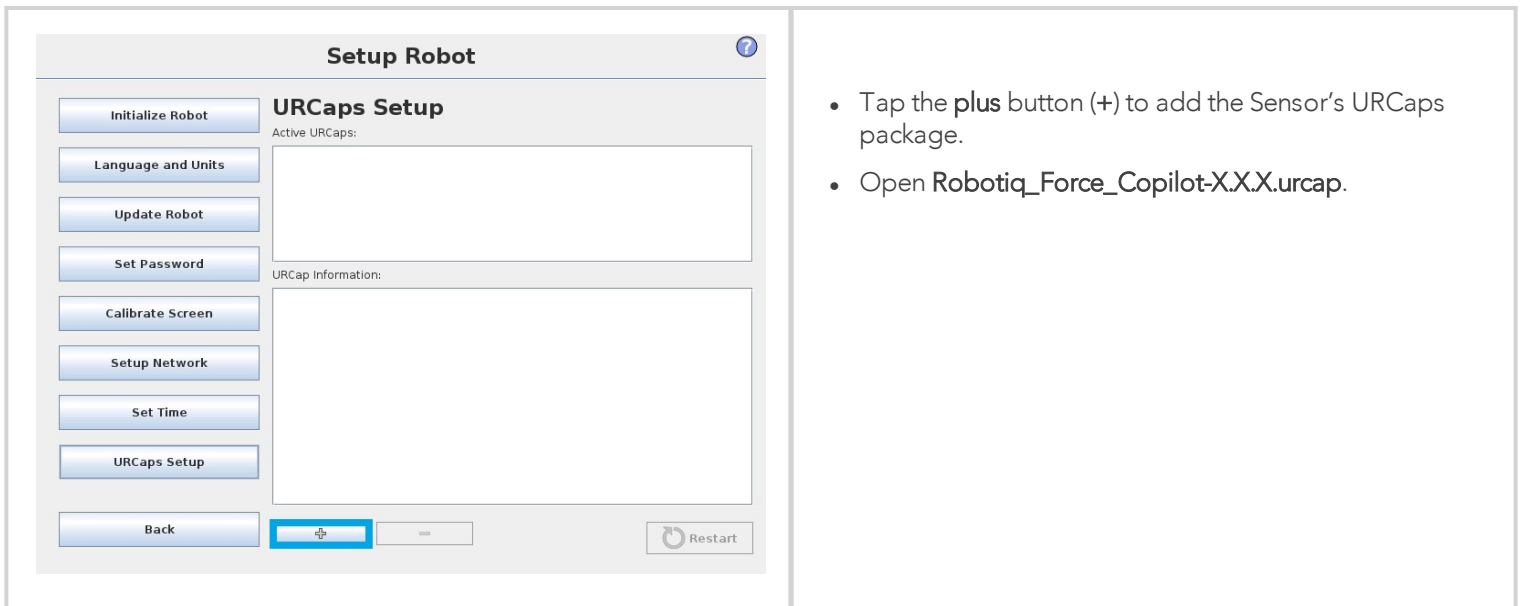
Setup Robot

Initialize Robot

Language and Units

Update Robot

Set Password

Calibrate Screen

Setup Network

Set Time

URCaps Setup

Back

URCaps Setup
Active URCaps:

URCap Information:

+

−

Restart

- Tap the plus button (+) to add the Sensor's URCaps package.
- Open Robotiq_Force_Copilot-X.X.X.urcap.